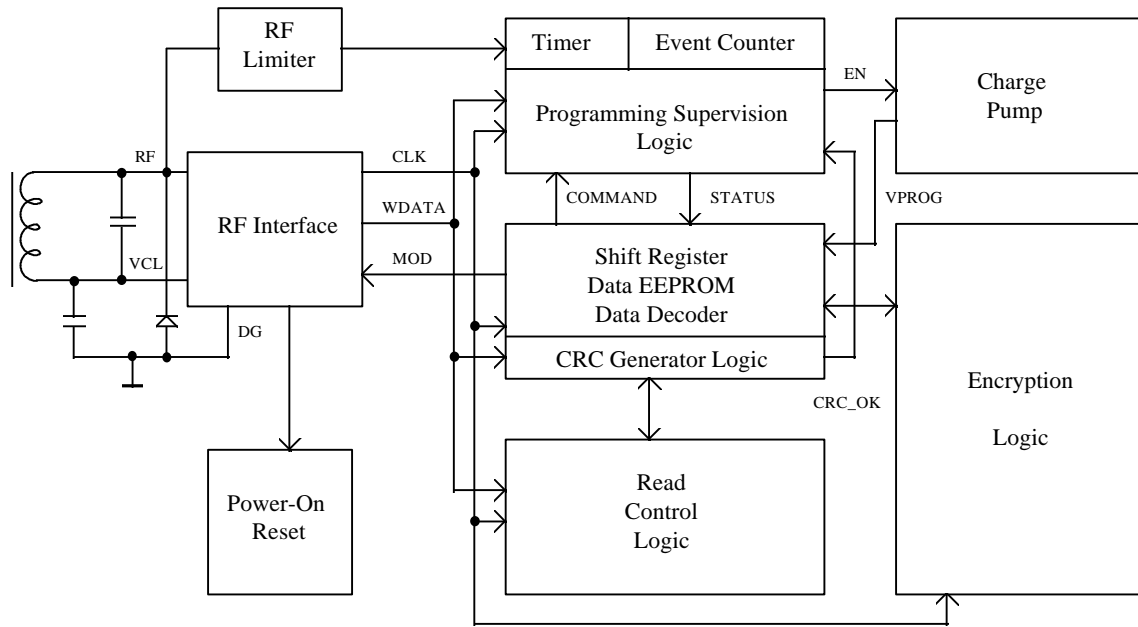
RF Limiter

Timer

Event Counter

EN

Charge Pump

Programming Supervision Logic

RF

CLK

RF Interface

WDATA

COMMAND

STATUS

VPROG

VCL

MOD

Shift Register
Data EEPROM
Data Decoder

DG

CRC Generator Logic

Encryption

Logic

CRC_OK

Read Control Logic

Power-On Reset